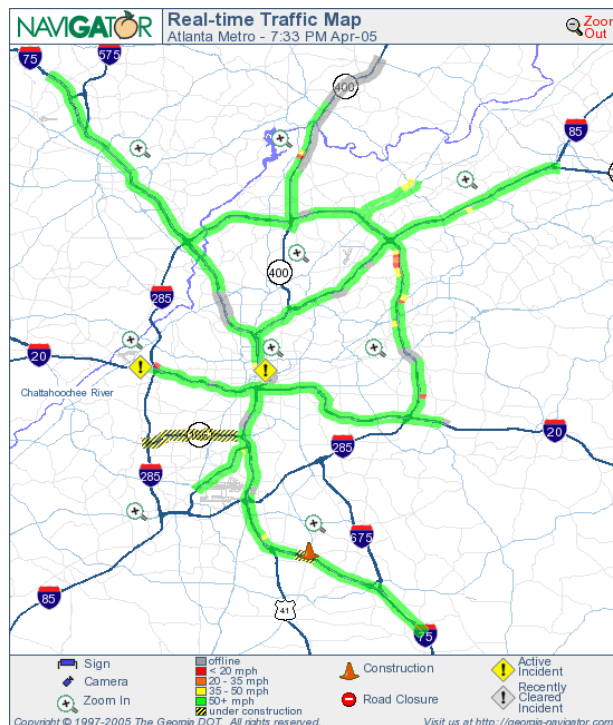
NAVIGATOR
Real-time Traffic Map
Atlanta Metro - 7:33 PM Apr-05
Zoom Out

75
575
400
85
400
285
20
Chattahoochee River
285
20
285
675
41
85
75

Sign
Camera
Zoom In
offline
< 20 mph
20 - 35 mph
35 - 50 mph
50+ mph
under construction
Construction
Road Closure
Active Incident
Recently Cleared Incident

Copyright © 1997-2005 The Georgia DOT. All rights reserved.
Visit us at http://georgia-navigator.com